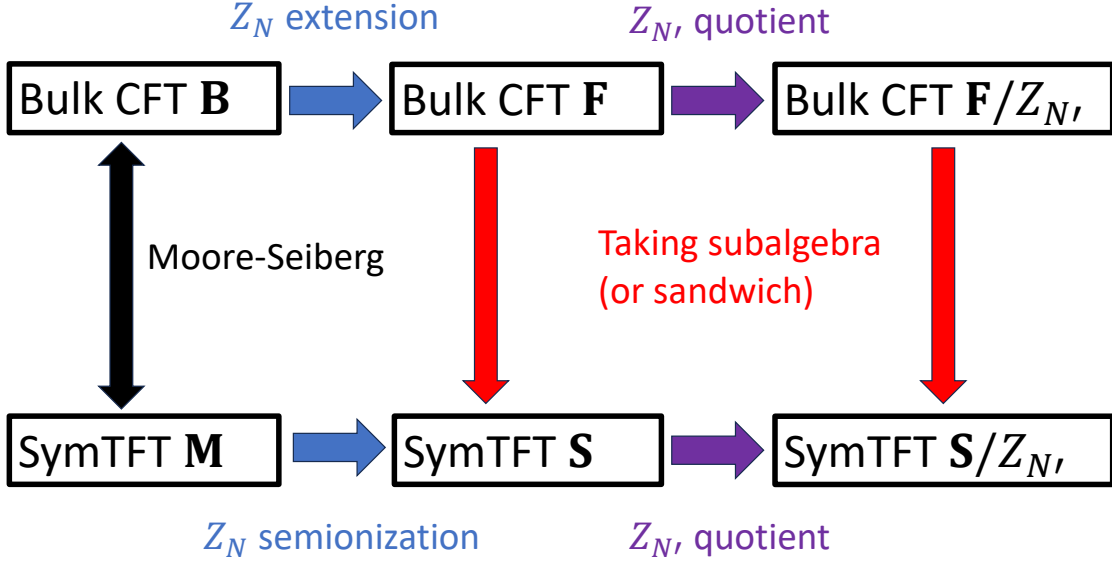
$Z_N$ extension

$Z_N$, quotient

Bulk CFT $\mathbf{B}$

Bulk CFT $\mathbf{F}$

Bulk CFT $\mathbf{F}/Z_N$,

Moore-Seiberg

Taking subalgebra (or sandwich)

SymTFT $\mathbf{M}$

SymTFT $\mathbf{S}$

SymTFT $\mathbf{S}/Z_N$,

$Z_N$ semionization

$Z_N$, quotient